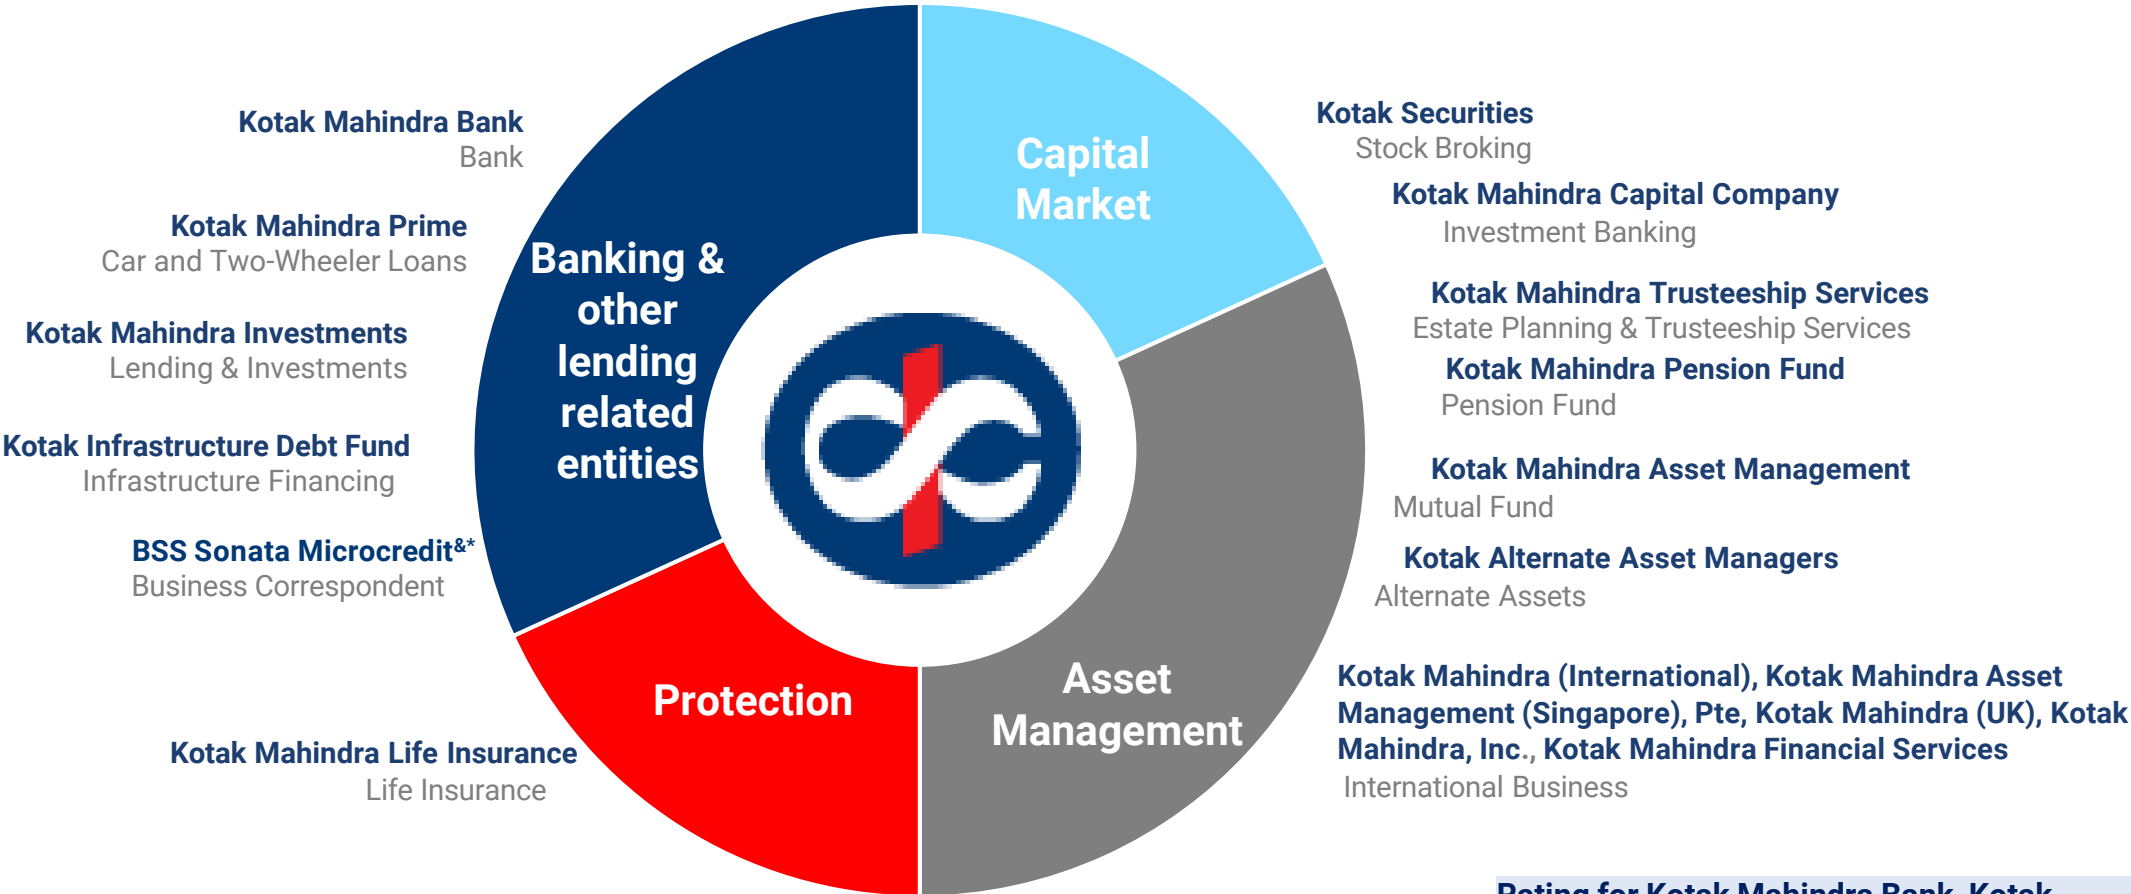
Kotak Mahindra Bank
Bank

Kotak Mahindra Prime
Car and Two-Wheeler Loans

Kotak Mahindra Investments
Lending & Investments

Kotak Infrastructure Debt Fund
Infrastructure Financing

BSS Sonata Microcredit$^{\&*}$
Business Correspondent

Kotak Mahindra Life Insurance
Life Insurance

Banking & other lending related entities

Capital Market

Protection

Asset Management

Kotak Securities
Stock Broking

Kotak Mahindra Capital Company
Investment Banking

Kotak Mahindra Trusteeship Services
Estate Planning & Trusteeship Services

Kotak Mahindra Pension Fund
Pension Fund

Kotak Mahindra Asset Management
Mutual Fund

Kotak Alternate Asset Managers
Alternate Assets

Kotak Mahindra (International), Kotak Mahindra Asset Management (Singapore), Pte, Kotak Mahindra (UK), Kotak Mahindra, Inc., Kotak Mahindra Financial Services
International Business

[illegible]